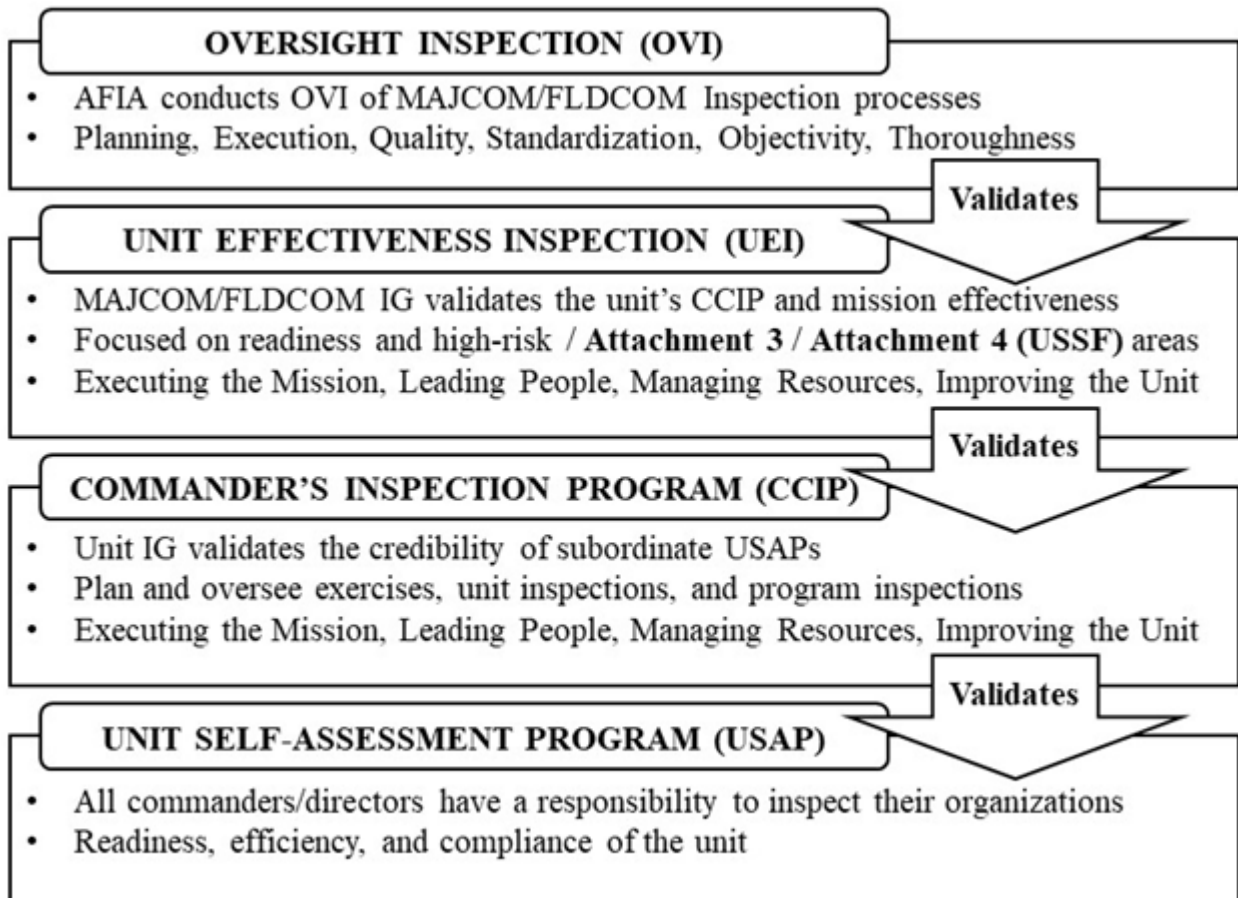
OVERSIGHT INSPECTION (OVI)

- AFIA conducts OVI of MAJCOM/FLDCOM Inspection processes
- Planning, Execution, Quality, Standardization, Objectivity, Thoroughness

Validates

UNIT EFFECTIVENESS INSPECTION (UEI)

- MAJCOM/FLDCOM IG validates the unit's CCIP and mission effectiveness
- Focused on readiness and high-risk / **Attachment 3** / **Attachment 4 (USSF)** areas
- Executing the Mission, Leading People, Managing Resources, Improving the Unit

Validates

COMMANDER'S INSPECTION PROGRAM (CCIP)

- Unit IG validates the credibility of subordinate USAPs
- Plan and oversee exercises, unit inspections, and program inspections
- Executing the Mission, Leading People, Managing Resources, Improving the Unit

Validates

UNIT SELF-ASSESSMENT PROGRAM (USAP)

- All commanders/directors have a responsibility to inspect their organizations
- Readiness, efficiency, and compliance of the unit